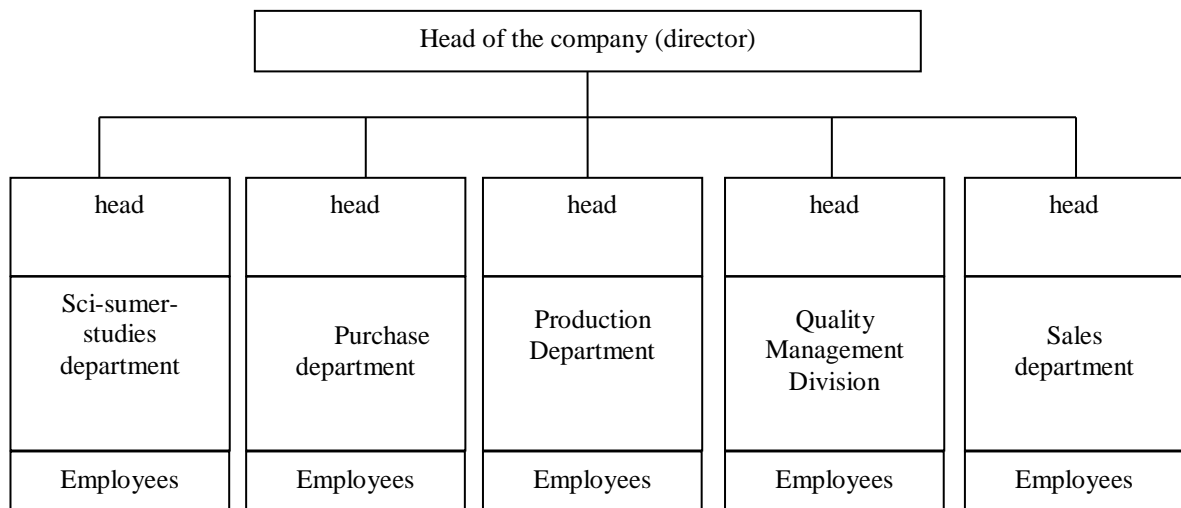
Head of the company (director)

head
Sci-sumer-studies department
Employees

head
Purchase department
Employees

head
Production Department
Employees

head
Quality Management Division
Employees

head
Sales department
Employees